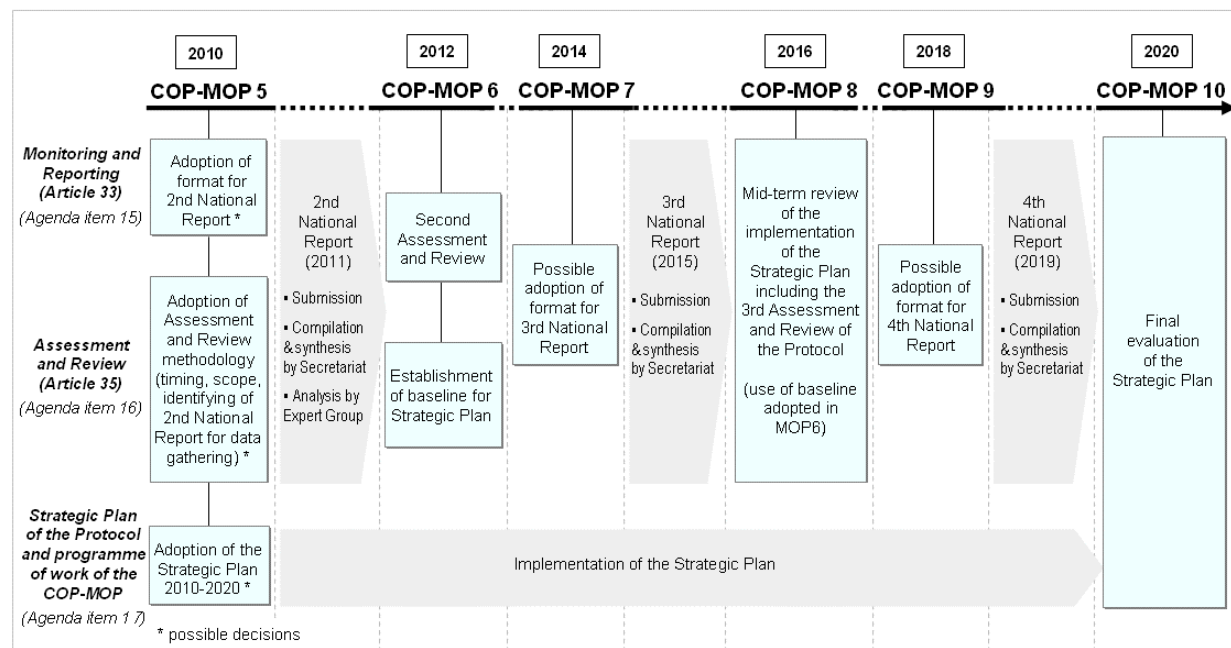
2010

COP-MOP 5

2012

COP-MOP 6

2014

COP-MOP 7

2016

COP-MOP 8

2018

COP-MOP 9

2020

COP-MOP 10

*Monitoring and Reporting (Article 33)*
*(Agenda item 15)*

Adoption of format for 2nd National Report *

2nd National Report (2011)
▪ Submission
▪ Compilation &synthesis by Secretariat
▪ Analysis by Expert Group

Second Assessment and Review

Possible adoption of format for 3rd National Report

3rd National Report (2015)
▪ Submission
▪ Compilation &synthesis by Secretariat

Mid-term review of the implementation of the Strategic Plan including the 3rd Assessment and Review of the Protocol

(use of baseline adopted in MOP6)

Possible adoption of format for 4th National Report

4th National Report (2019)
▪ Submission
▪ Compilation &synthesis by Secretariat

Final evaluation of the Strategic Plan

*Assessment and Review (Article 35)*
*(Agenda item 16)*

Adoption of Assessment and Review methodology (timing, scope, identifying of 2nd National Report for data gathering) *

Establishment of baseline for Strategic Plan

*Strategic Plan of the Protocol and programme of work of the COP-MOP*
*(Agenda item 1 7)*

Adoption of the Strategic Plan 2010-2020 *

Implementation of the Strategic Plan

* possible decisions